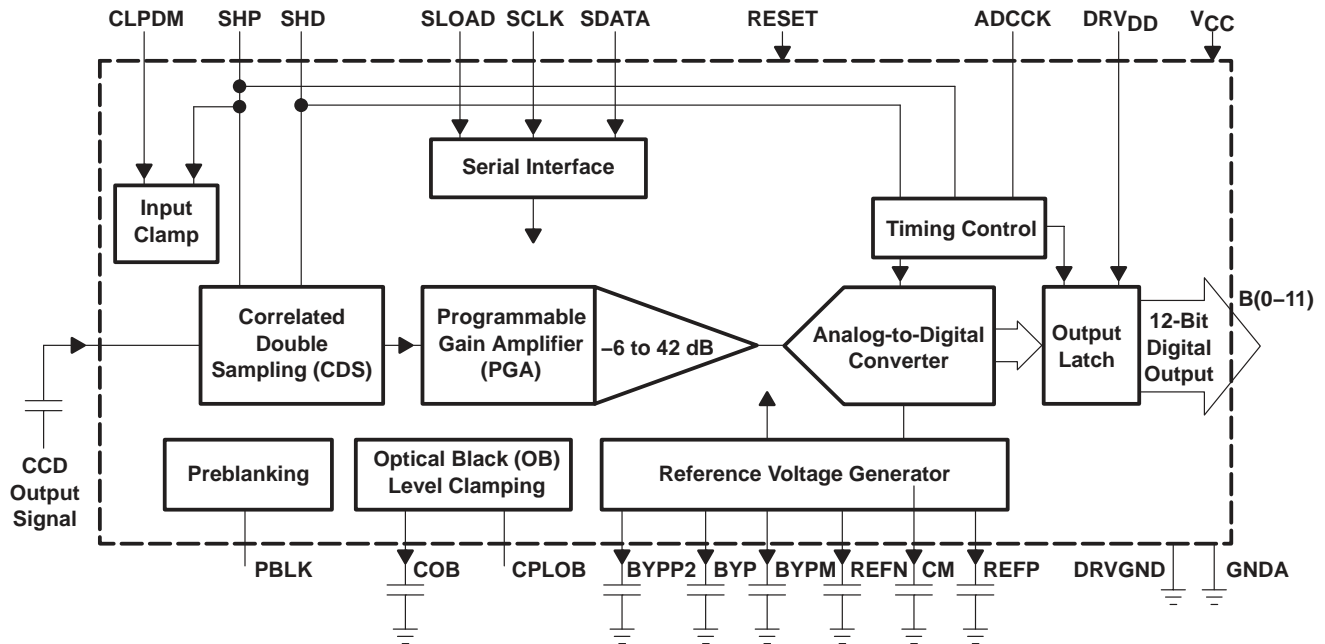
CLPDM SHP SHD SLOAD SCLK SDATA RESET ADCCK $DRV_{DD}$ $V_{CC}$

Serial Interface

Input Clamp

Timing Control

Correlated Double Sampling (CDS)

Programmable Gain Amplifier (PGA)

−6 to 42 dB

Analog-to-Digital Converter

Output Latch

12-Bit Digital Output

B(0−11)

CCD Output Signal

Preblanking

Optical Black (OB) Level Clamping

Reference Voltage Generator

PBLK COB CPLOB BYPP2 BYP BYPM REFN CM REFP DRVGND GNDA